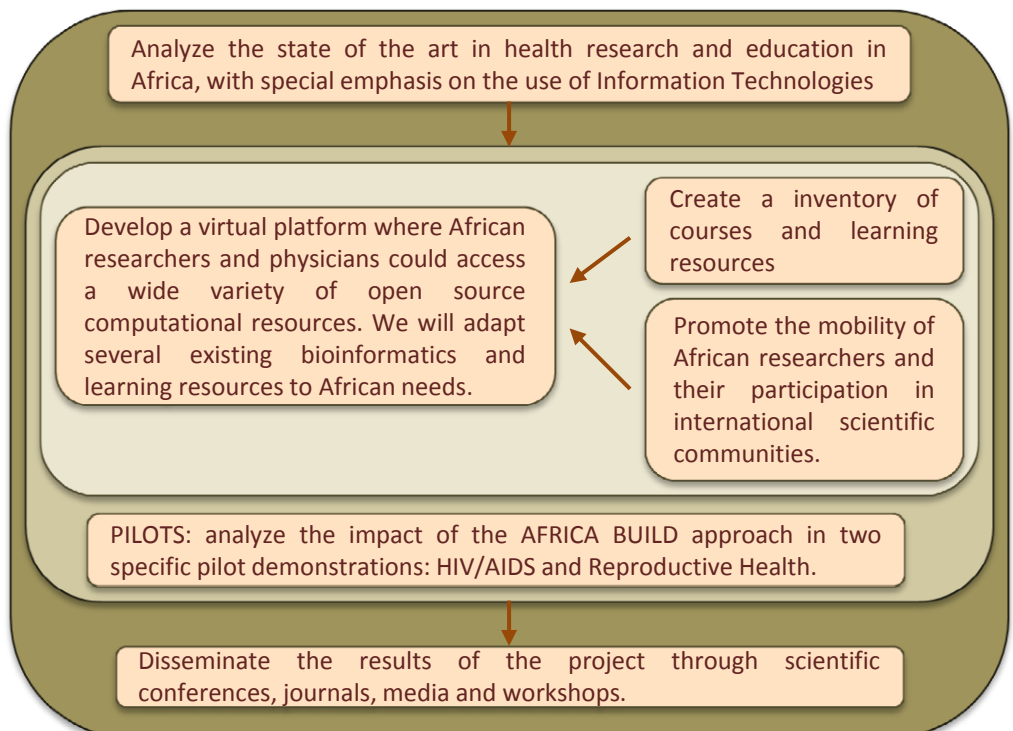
Analyze the state of the art in health research and education in Africa, with special emphasis on the use of Information Technologies

Develop a virtual platform where African researchers and physicians could access a wide variety of open source computational resources. We will adapt several existing bioinformatics and learning resources to African needs.

Create a inventory of courses and learning resources

Promote the mobility of African researchers and their participation in international scientific communities.

PILOTS: analyze the impact of the AFRICA BUILD approach in two specific pilot demonstrations: HIV/AIDS and Reproductive Health.

Disseminate the results of the project through scientific conferences, journals, media and workshops.